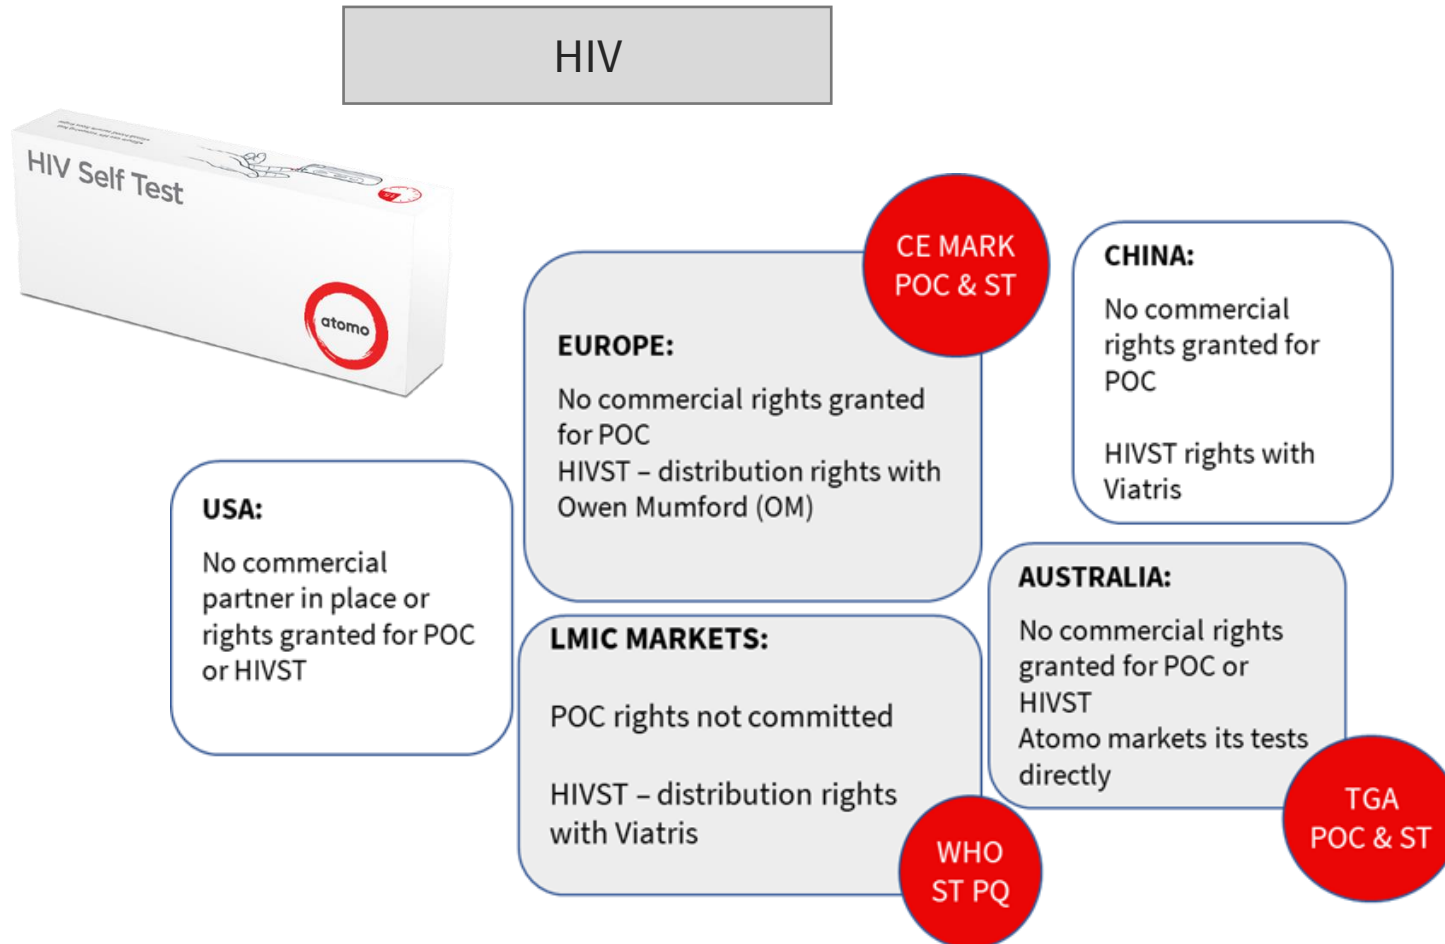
HIV

HIV Self Test

atomo

CE MARK
POC & ST

EUROPE:

No commercial rights granted for POC
HIVST – distribution rights with Owen Mumford (OM)

CHINA:

No commercial rights granted for POC

HIVST rights with Viatris

USA:

No commercial partner in place or rights granted for POC or HIVST

LMIC MARKETS:

POC rights not committed

HIVST – distribution rights with Viatris

WHO
ST PQ

AUSTRALIA:

No commercial rights granted for POC or HIVST
Atomo markets its tests directly

TGA
POC & ST